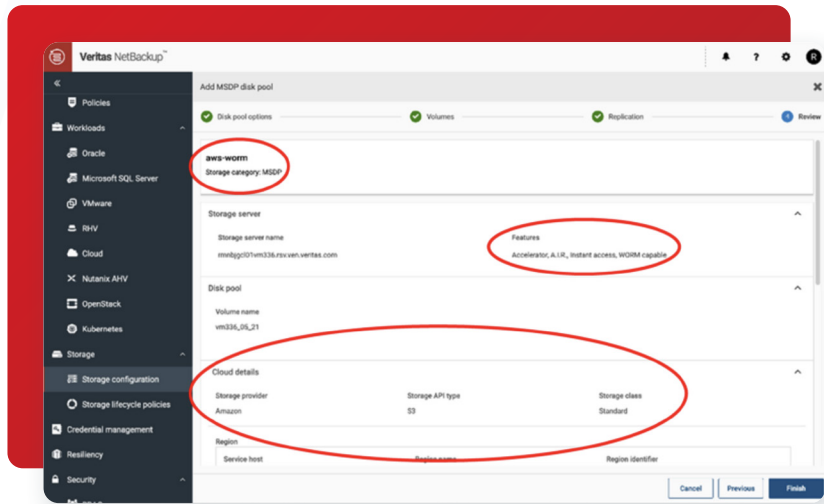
Veritas NetBackup™

Policies
Workloads
Oracle
Microsoft SQL Server
VMware
RHV
Cloud
Nutanix AHV
OpenStack
Kubernetes
Storage
Storage configuration
Storage lifecycle policies
Credential management
Resiliency
Security

Add MSDP disk pool

Disk pool options
Volumes
Replication
4 Review

aws-worm
Storage category: MSDP

Storage server
Storage server name
rmibjgcl01vm336.rsv.ven.veritas.com
Features
Accelerator, A.I.R., Instant access, WORM capable

Disk pool
Volume name
vm336_05_21

Cloud details
Storage provider
Amazon
Storage API type
S3
Storage class
Standard

Region
Service host
Region name
Region identifier

Cancel
Previous
Finish